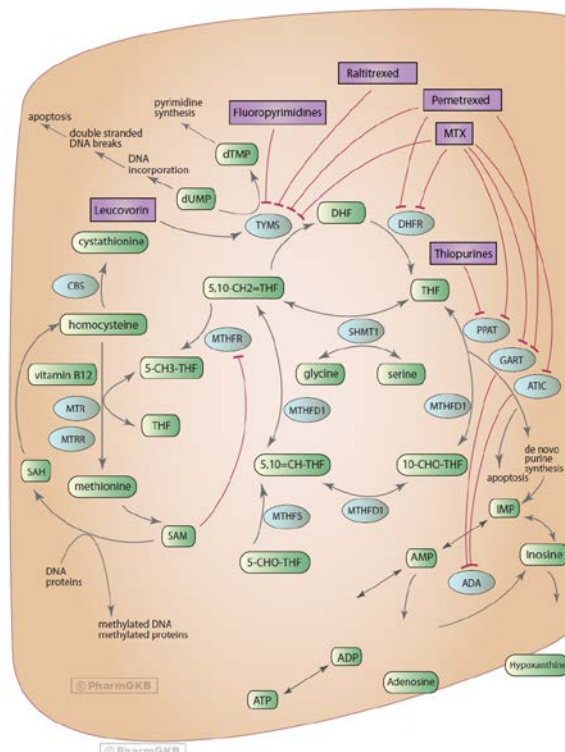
Raltitrexed
Pemetrexed
MTX
Fluoropyrimidines
pyrimidine synthesis
apoptosis
double stranded DNA breaks
DNA incorporation
dTMP
dUMP
Leucovorin
TYMS
DHF
DHFR
cystathionine
Thiopurines
CBS
5,10-CH2=THF
THF
homocysteine
SHMT1
PPAT
MTHFR
GART
5-CH3-THF
glycine
serine
vitamin B12
ATIC
MTR
THF
MTHFD1
MTHFD1
MTRR
de novo purine synthesis
apoptosis
SAH
methionine
5,10=CH-THF
10-CHO-THF
IMP
MTHFS
MTHFD1
SAM
AMP
Inosine
DNA proteins
5-CHO-THF
ADA
methylated DNA methylated proteins
ADP
© PharmGKB
ATP
Adenosine
Hypoxanthine
© PharmGKB